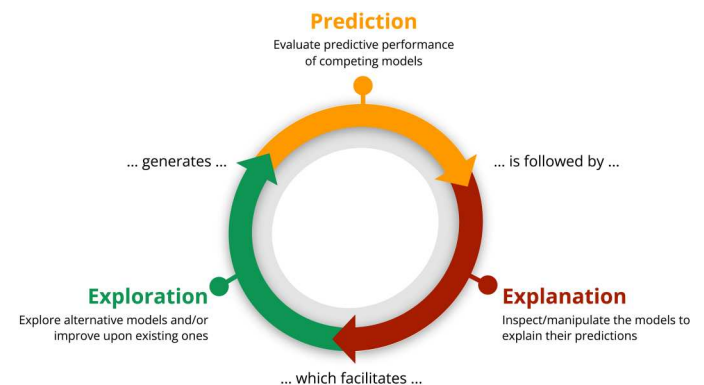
Prediction
Evaluate predictive performance of competing models

... is followed by ...

Explanation
Inspect/manipulate the models to explain their predictions

... which facilitates ...

Exploration
Explore alternative models and/or improve upon existing ones

... generates ...